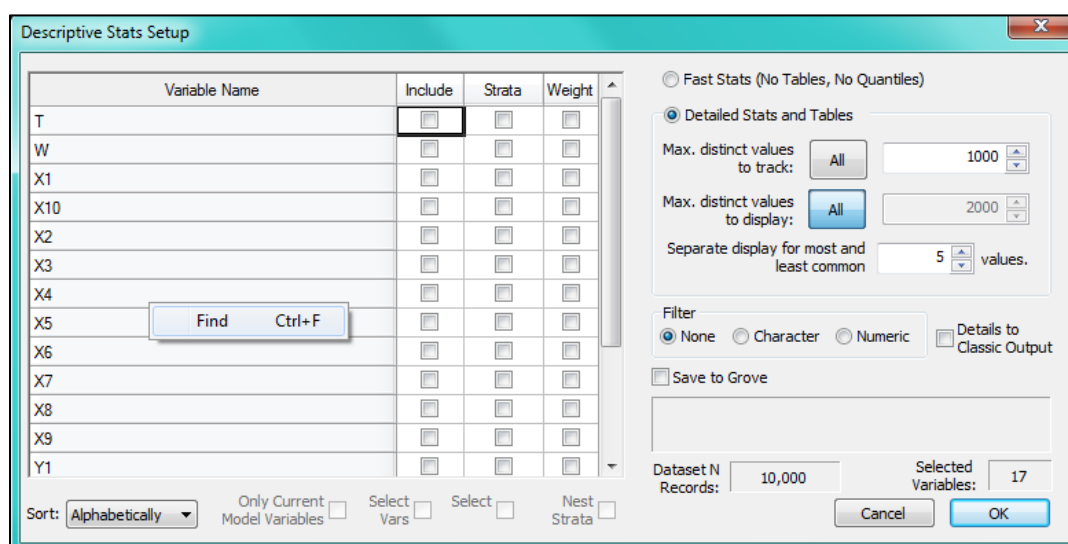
Descriptive Stats Setup

| Variable Name | Include | Strata | Weight |
|---|---|---|---|
| T | | | |
| W | | | |
| X1 | | | |
| X10 | | | |
| X2 | | | |
| X3 | | | |
| X4 | | | |
| X5 | | | |
| X6 | | | |
| X7 | | | |
| X8 | | | |
| X9 | | | |
| Y1 | | | |

Find Ctrl+F

Sort: Alphabetically

Only Current Model Variables

Select Vars

Select

Nest Strata

Fast Stats (No Tables, No Quantiles)

Detailed Stats and Tables

Max. distinct values to track: All 1000

Max. distinct values to display: All 2000

Separate display for most and least common 5 values.

Filter

None Character Numeric

Details to Classic Output

Save to Grove

Dataset N Records: 10,000

Selected Variables: 17

Cancel

OK